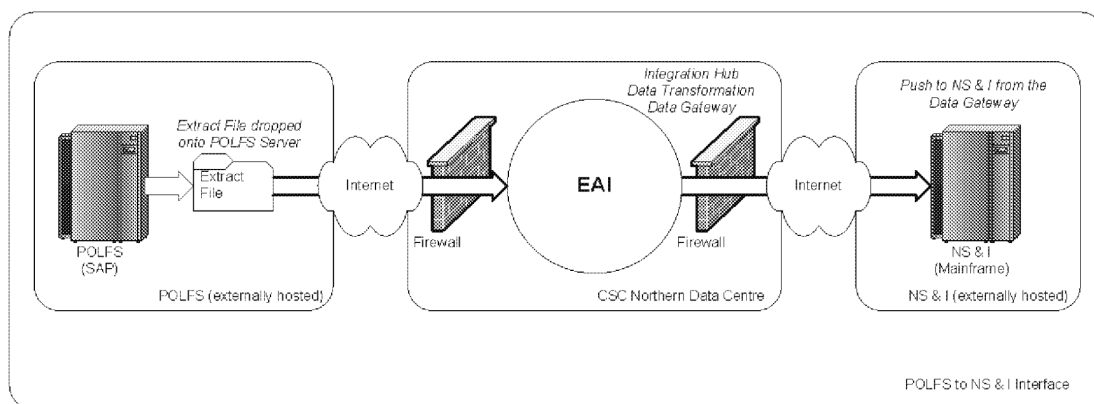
Extract File dropped onto POLFS Server

Extract File

POLFS (SAP)

POLFS (externally hosted)

Internet

Integration Hub
Data Transformation
Data Gateway

Firewall

EAI

Firewall

CSC Northern Data Centre

Internet

Push to NS & I from the Data Gateway

NS & I (Mainframe)

NS & I (externally hosted)

POLFS to NS & I Interface